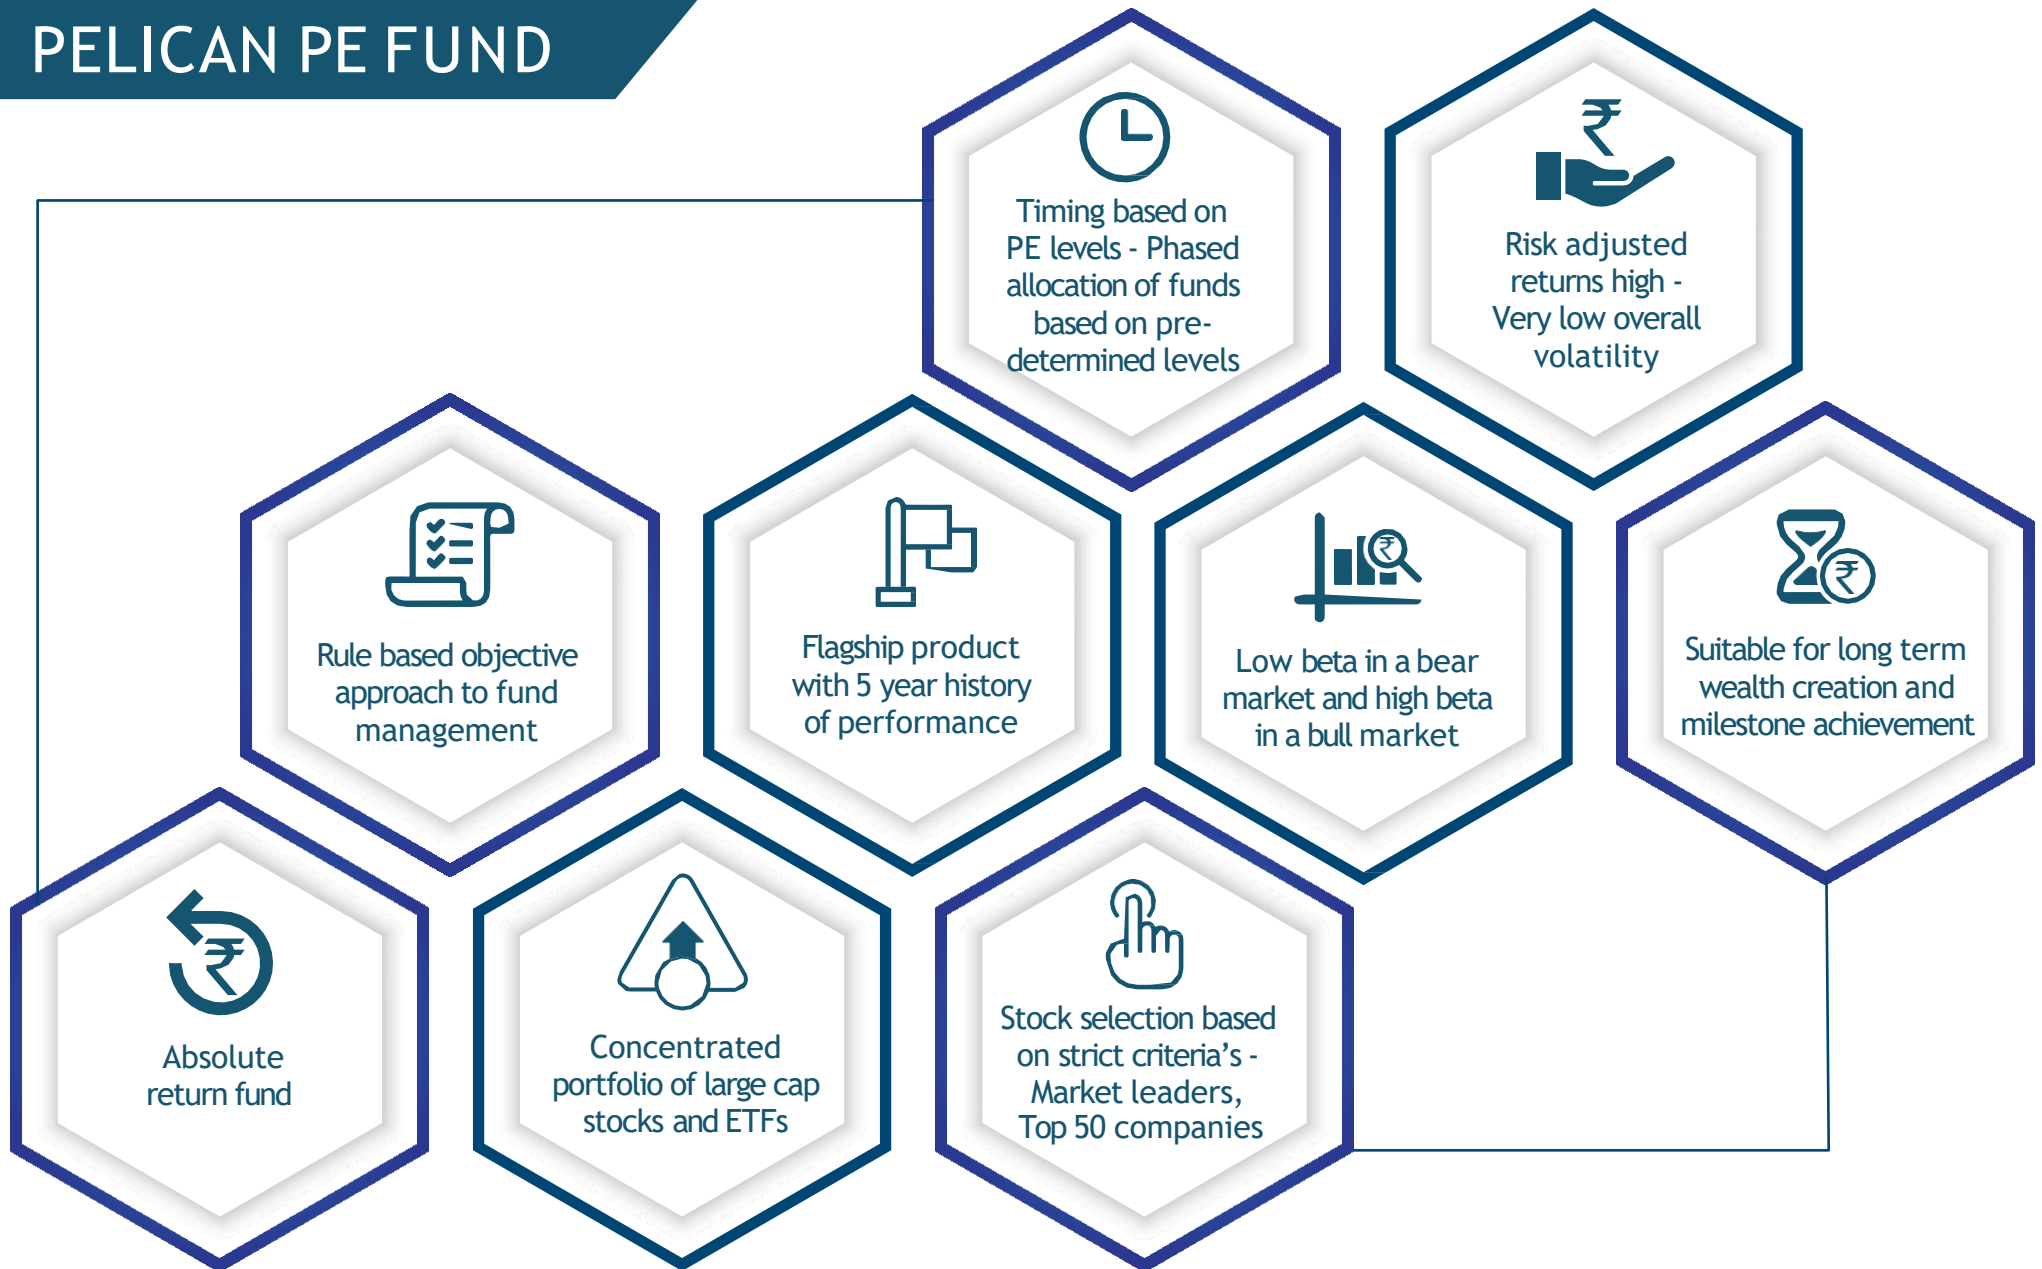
PELICAN PE FUND

Timing based on PE levels - Phased allocation of funds based on predetermined levels

Risk adjusted returns high - Very low overall volatility

Rule based objective approach to fund management

Flagship product with 5 year history of performance

Low beta in a bear market and high beta in a bull market

Suitable for long term wealth creation and milestone achievement

Absolute return fund

Concentrated portfolio of large cap stocks and ETFs

Stock selection based on strict criteria's - Market leaders, Top 50 companies